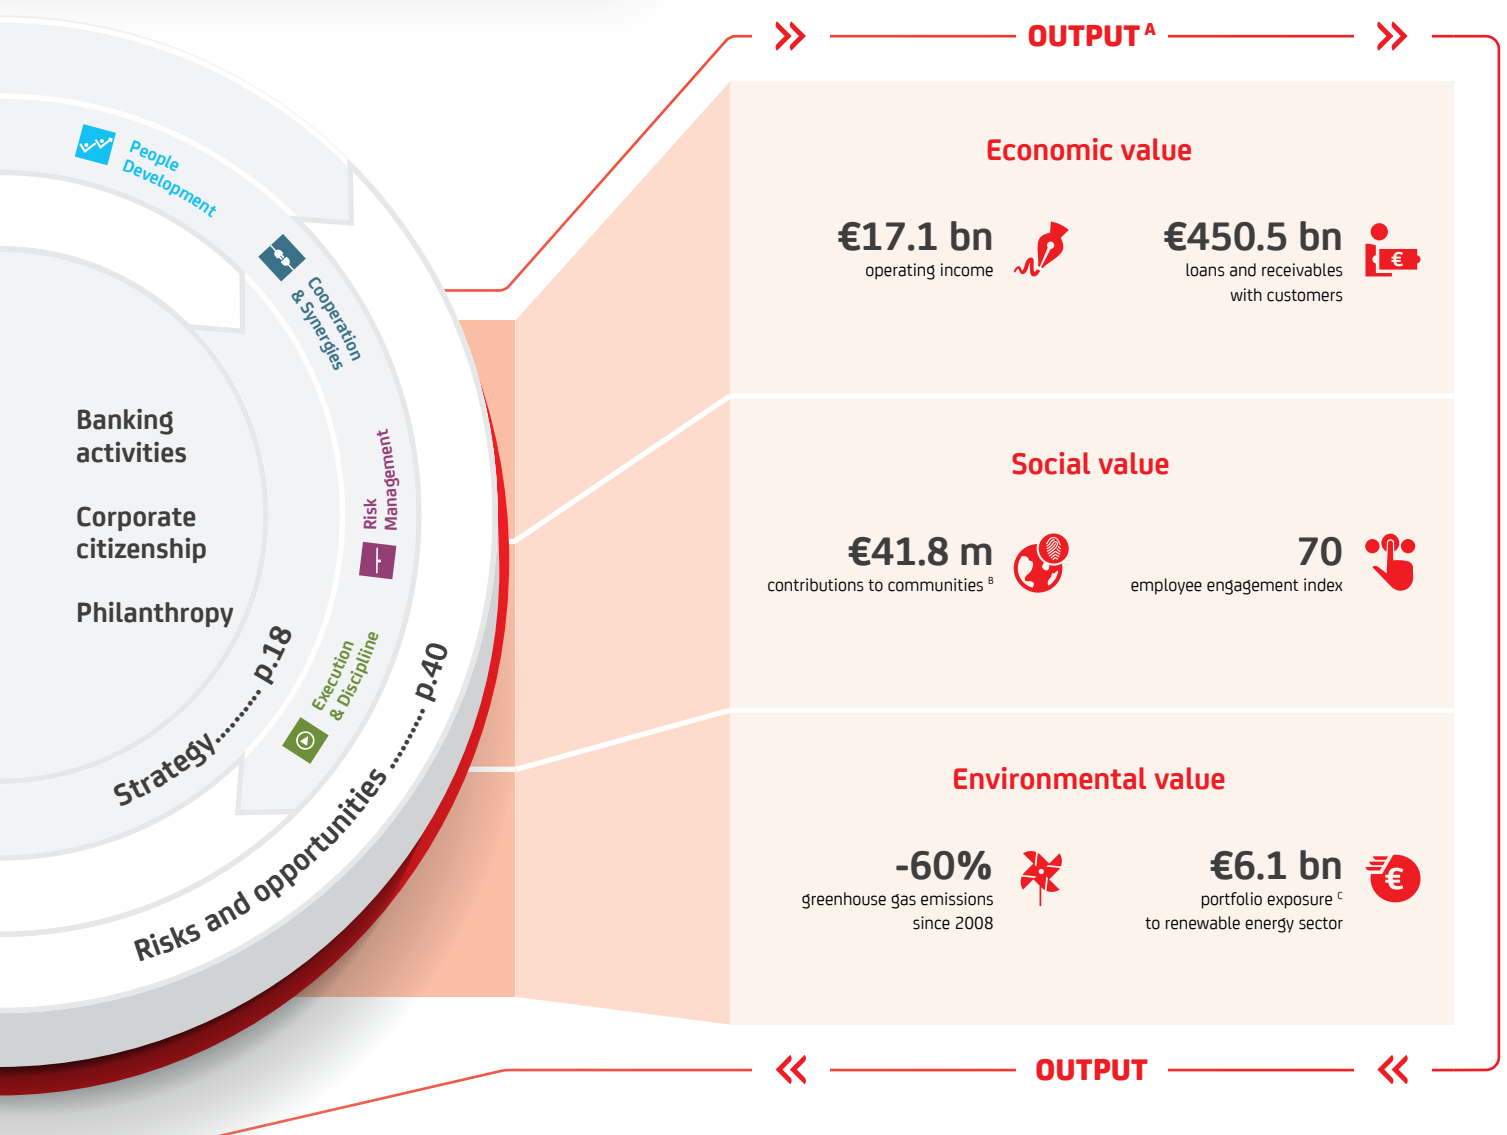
People Development

Cooperation & Synergies

Risk Management

Execution & Discipline

Banking activities

Corporate citizenship

Philanthropy

Strategy......... p.18

Risks and opportunities......... p.40

OUTPUT $^{A}$

Economic value

€17.1 bn
operating income

€450.5 bn
loans and receivables with customers

Social value

€41.8 m
contributions to communities $^{B}$

70
employee engagement index

Environmental value

-60%
greenhouse gas emissions since 2008

€6.1 bn
portfolio exposure $^{C}$ to renewable energy sector

OUTPUT